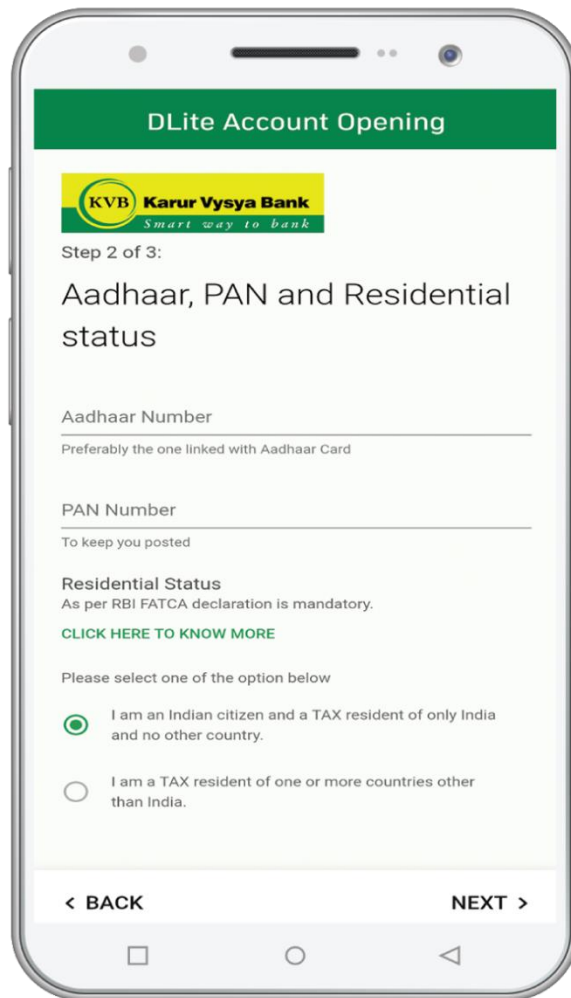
DLite Account Opening

KVB Karur Vysya Bank
Smart way to bank

Step 2 of 3:

Aadhaar, PAN and Residential status

Aadhaar Number

Preferably the one linked with Aadhaar Card

PAN Number

To keep you posted

Residential Status
As per RBI FATCA declaration is mandatory.

CLICK HERE TO KNOW MORE

Please select one of the option below

I am an Indian citizen and a TAX resident of only India and no other country.

I am a TAX resident of one or more countries other than India.

< BACK

NEXT >